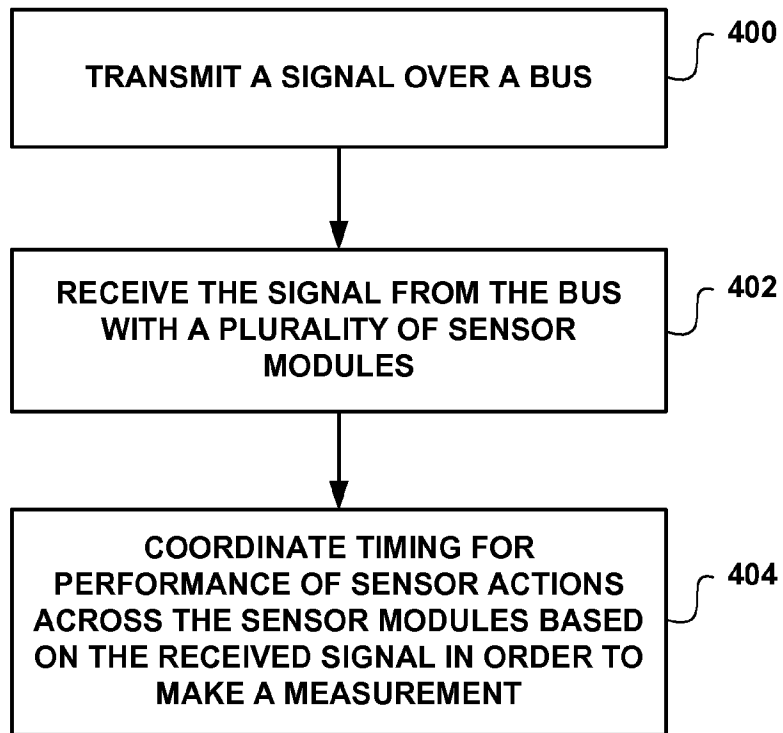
TRANSMIT A SIGNAL OVER A BUS

400

RECEIVE THE SIGNAL FROM THE BUS WITH A PLURALITY OF SENSOR MODULES

402

COORDINATE TIMING FOR PERFORMANCE OF SENSOR ACTIONS ACROSS THE SENSOR MODULES BASED ON THE RECEIVED SIGNAL IN ORDER TO MAKE A MEASUREMENT

404